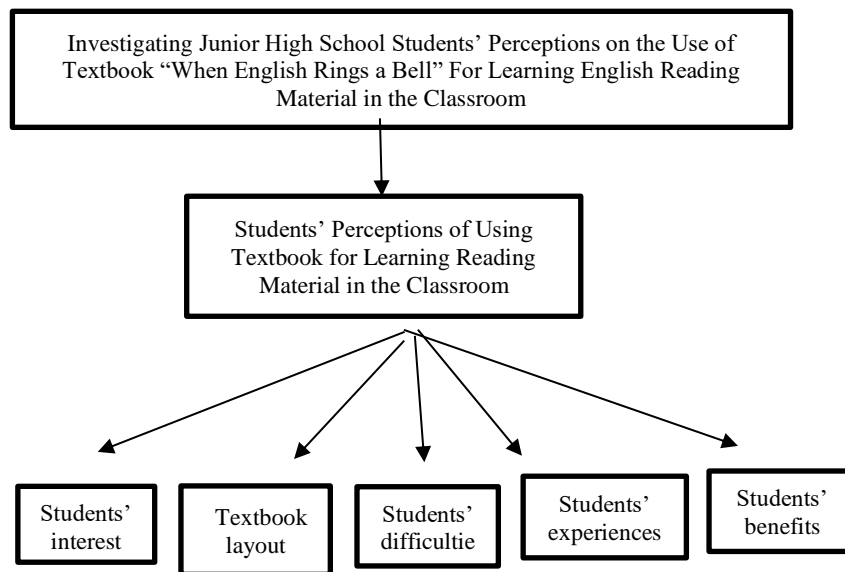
Investigating Junior High School Students' Perceptions on the Use of Textbook "When English Rings a Bell" For Learning English Reading Material in the Classroom

Students' Perceptions of Using Textbook for Learning Reading Material in the Classroom

Students' interest

Textbook layout

Students' difficultie

Students' experiences

Students' benefits